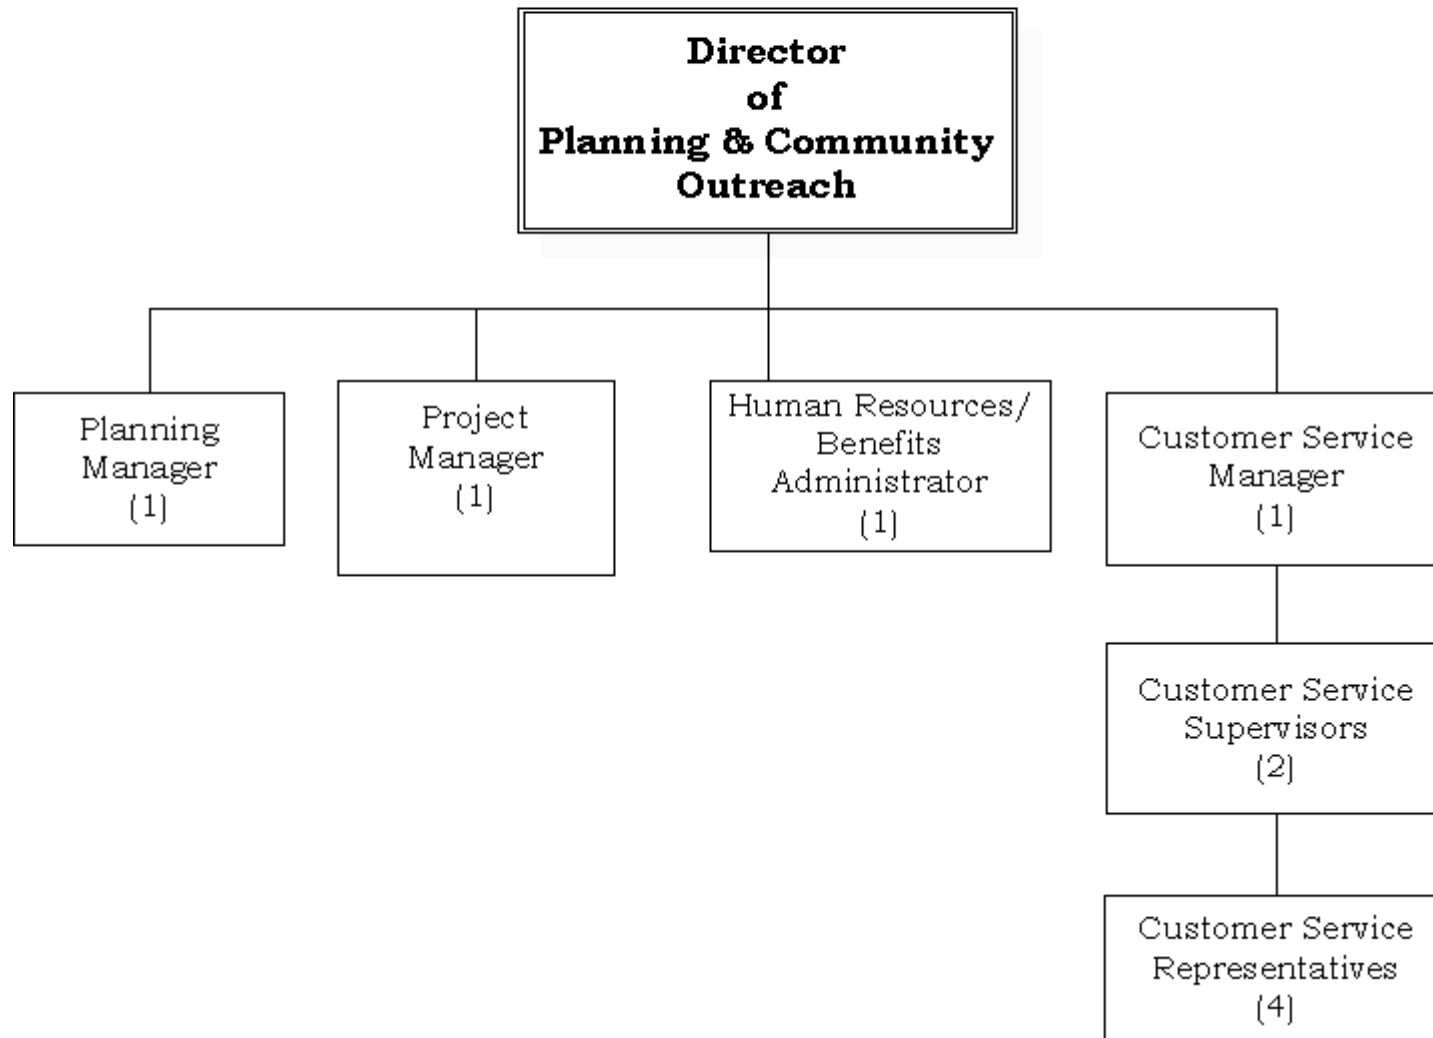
Director of Planning & Community Outreach

Planning Manager (1)

Project Manager (1)

Human Resources/ Benefits Administrator (1)

Customer Service Manager (1)

Customer Service Supervisors (2)

Customer Service Representatives (4)